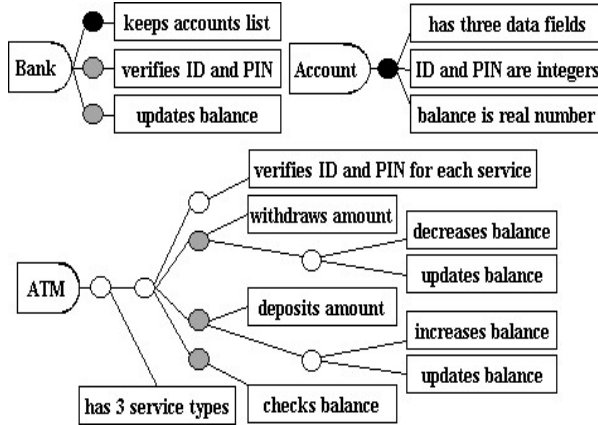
Bank

keeps accounts list

verifies ID and PIN

updates balance

Account

has three data fields

ID and PIN are integers

balance is real number

ATM

verifies ID and PIN for each service

withdraws amount

decreases balance

updates balance

deposits amount

increases balance

updates balance

checks balance

has 3 service types